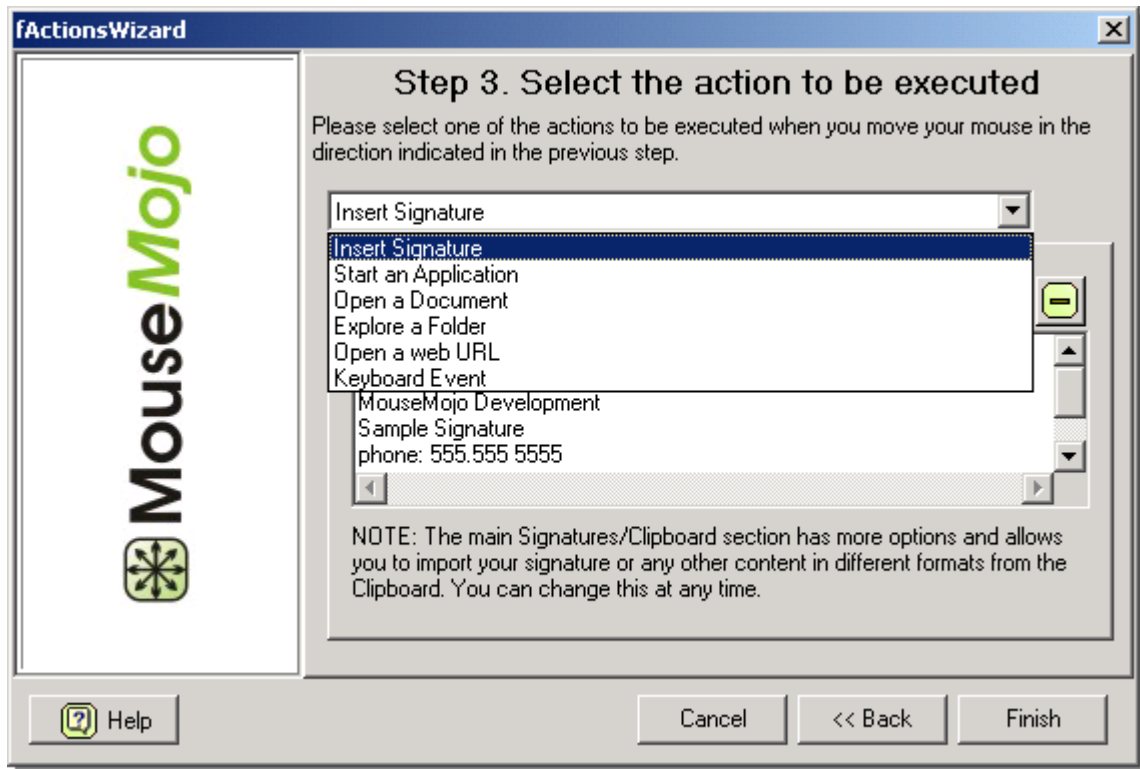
fActionsWizard

X

MouseMojo

Step 3. Select the action to be executed

Please select one of the actions to be executed when you move your mouse in the direction indicated in the previous step.

Insert Signature

Insert Signature
Start an Application
Open a Document
Explore a Folder
Open a web URL
Keyboard Event

MouseMojo Development
Sample Signature
phone: 555.555 5555

NOTE: The main Signatures/Clipboard section has more options and allows you to import your signature or any other content in different formats from the Clipboard. You can change this at any time.

Help

Cancel

<< Back

Finish